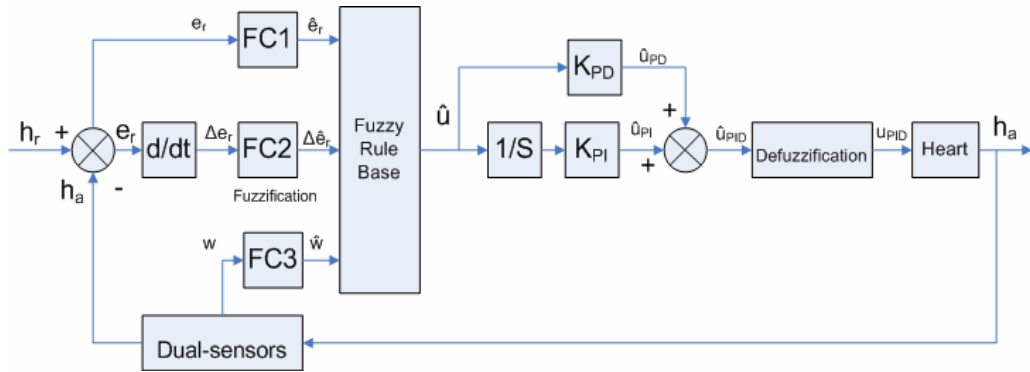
$e_r$ FC1 $\hat{e}_r$

$h_r$ + $e_r$ d/dt $\Delta e_r$ FC2 $\Delta \hat{e}_r$

$h_a$ -

Fuzzification

Fuzzy Rule Base

w FC3 $\hat{w}$

$\hat{u}$

$K_{PD}$ $\hat{u}_{PD}$

+

1/S $K_{PI}$ $\hat{u}_{PI}$ + $\hat{u}_{PID}$ Defuzzification $u_{PID}$ Heart $h_a$

Dual-sensors